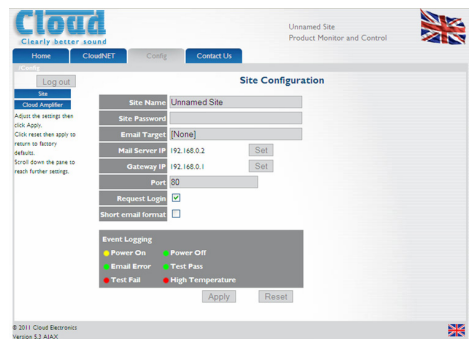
Cloud
Clearly better sound

Unnamed Site
Product Monitor and Control

Home
CloudNET
Config
Contact Us

/Config

Log out
Site
Cloud Amplifier
Adjust the settings then click Apply.
Click reset then apply to return to factory defaults.
Scroll down the pane to reach further settings.

Site Configuration

| | |
|---|---|
| Site Name | Unnamed Site |
| Site Password | |
| Email Target | [None] |
| Mail Server IP | 192.168.0.2 Set |
| Gateway IP | 192.168.0.1 Set |
| Port | 80 |
| Request Login | ☑ |
| Short email format | ☐ |

Event Logging
Power On
Power Off
Email Error
Test Pass
Test Fail
High Temperature

Apply
Reset

© 2011 Cloud Electronics
Version 5.3 AJAX